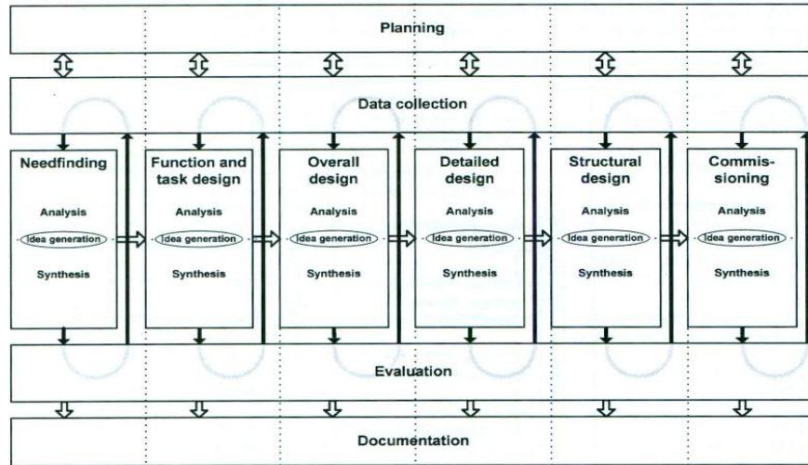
Planning

Data collection

Needfinding
Analysis
Idea generation
Synthesis

Function and task design
Analysis
Idea generation
Synthesis

Overall design
Analysis
Idea generation
Synthesis

Detailed design
Analysis
Idea generation
Synthesis

Structural design
Analysis
Idea generation
Synthesis

Commissioning
Analysis
Idea generation
Synthesis

Evaluation

Documentation